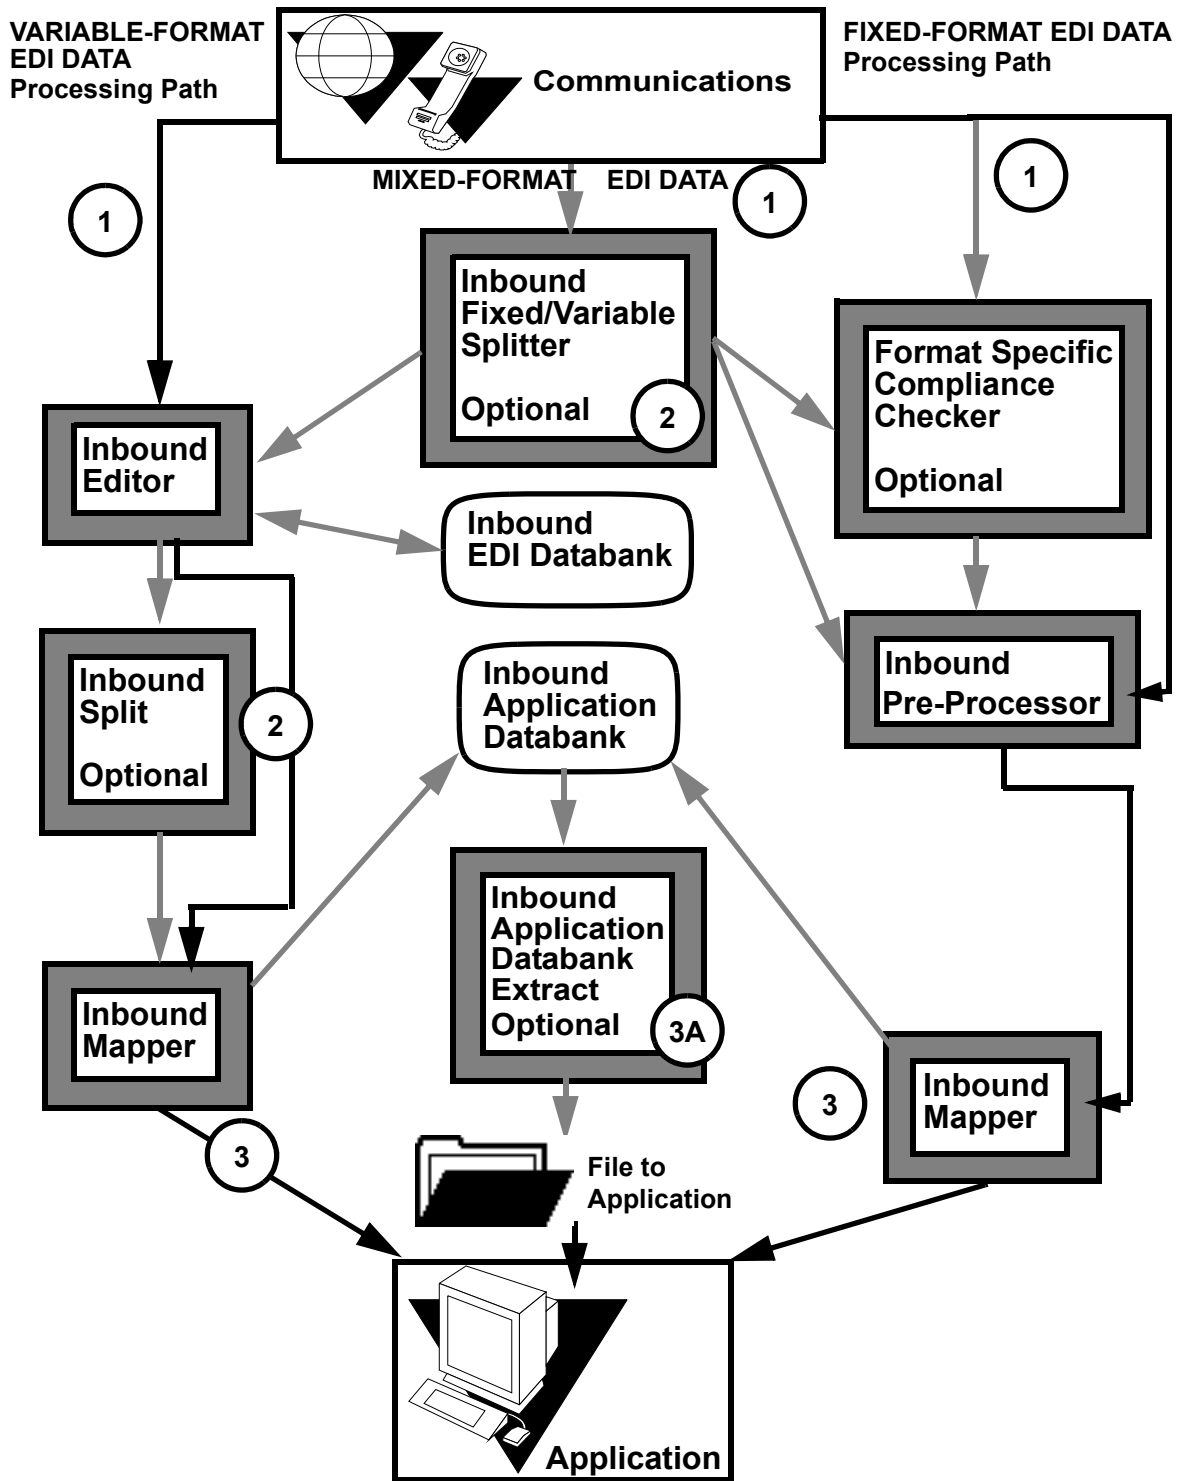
VARIABLE-FORMAT EDI DATA Processing Path

Communications

FIXED-FORMAT EDI DATA Processing Path

MIXED-FORMAT EDI DATA

1

1

1

Inbound Fixed/Variable Splitter

Optional

2

Format Specific Compliance Checker

Optional

Inbound Editor

Inbound EDI Databank

Inbound Pre-Processor

Inbound Split

Optional

2

Inbound Application Databank

Inbound Application Databank Extract Optional

3A

Inbound Mapper

Inbound Mapper

3

3

File to Application

Application